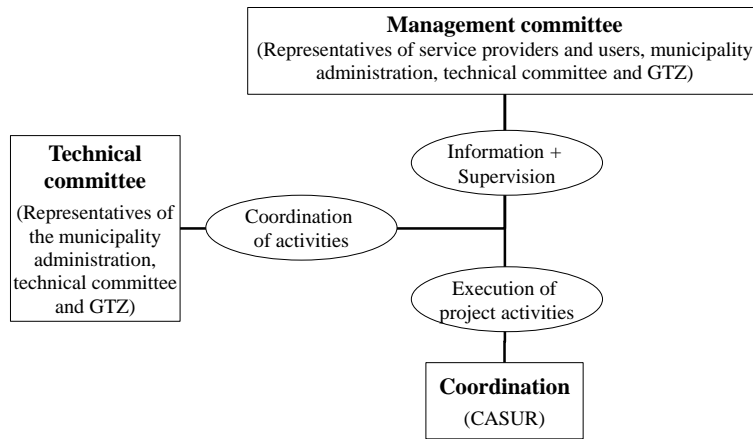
Management committee
(Representatives of service providers and users, municipality administration, technical committee and GTZ)

Information + Supervision

Technical committee
(Representatives of the municipality administration, technical committee and GTZ)

Coordination of activities

Execution of project activities

Coordination
(CASUR)